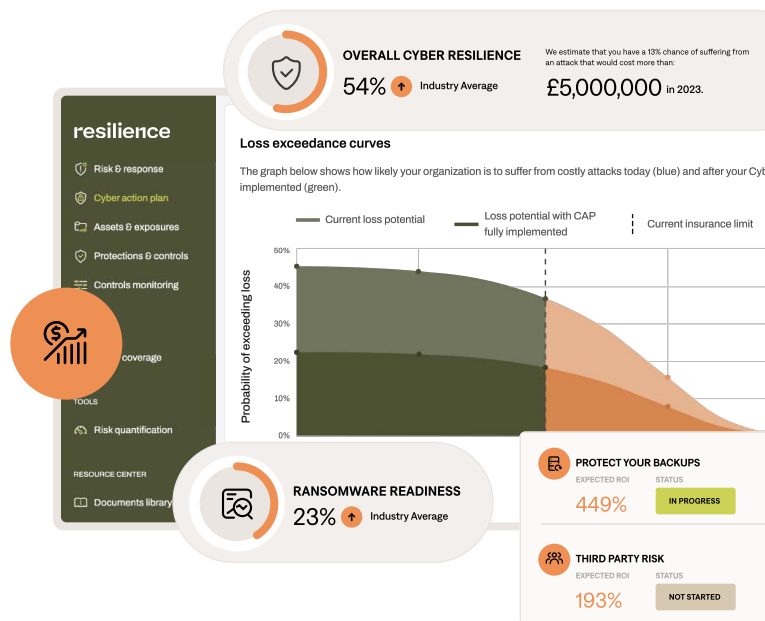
OVERALL CYBER RESILIENCE

54% Industry Average

We estimate that you have a 13% chance of suffering from an attack that would cost more than:

£5,000,000 in 2023.

resilience

Risk & response

Cyber action plan

Assets & exposures

Protections & controls

Controls monitoring

coverage

TOOLS

Risk quantification

RESOURCE CENTER

Documents library

Loss exceedance curves

The graph below shows how likely your organization is to suffer from costly attacks today (blue) and after your Cyb implemented (green).

Current loss potential

Loss potential with CAP fully implemented

Current insurance limit

Probability of exceeding loss

50%

40%

30%

20%

10%

0%

RANSOMWARE READINESS

23% Industry Average

PROTECT YOUR BACKUPS

EXPECTED ROI

449%

STATUS

IN PROGRESS

THIRD PARTY RISK

EXPECTED ROI

193%

STATUS

NOT STARTED